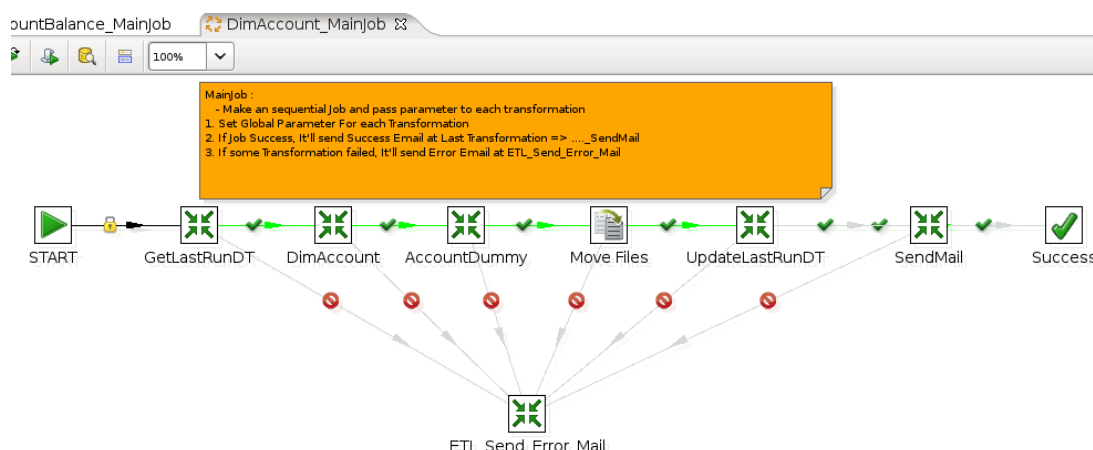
ountBalance_MainJob DimAccount_MainJob

100%

MainJob :
- Make an sequential Job and pass parameter to each transformation
1. Set Global Parameter For each Transformation
2. If Job Success, It'll send Success Email at Last Transformation => ...._SendMail
3. If some Transformation failed, It'll send Error Email at ETL_Send_Error_Mail

START

GetLastRunDT

DimAccount

AccountDummy

Move Files

UpdateLastRunDT

SendMail

Success

ETL_Send_Error_Mail